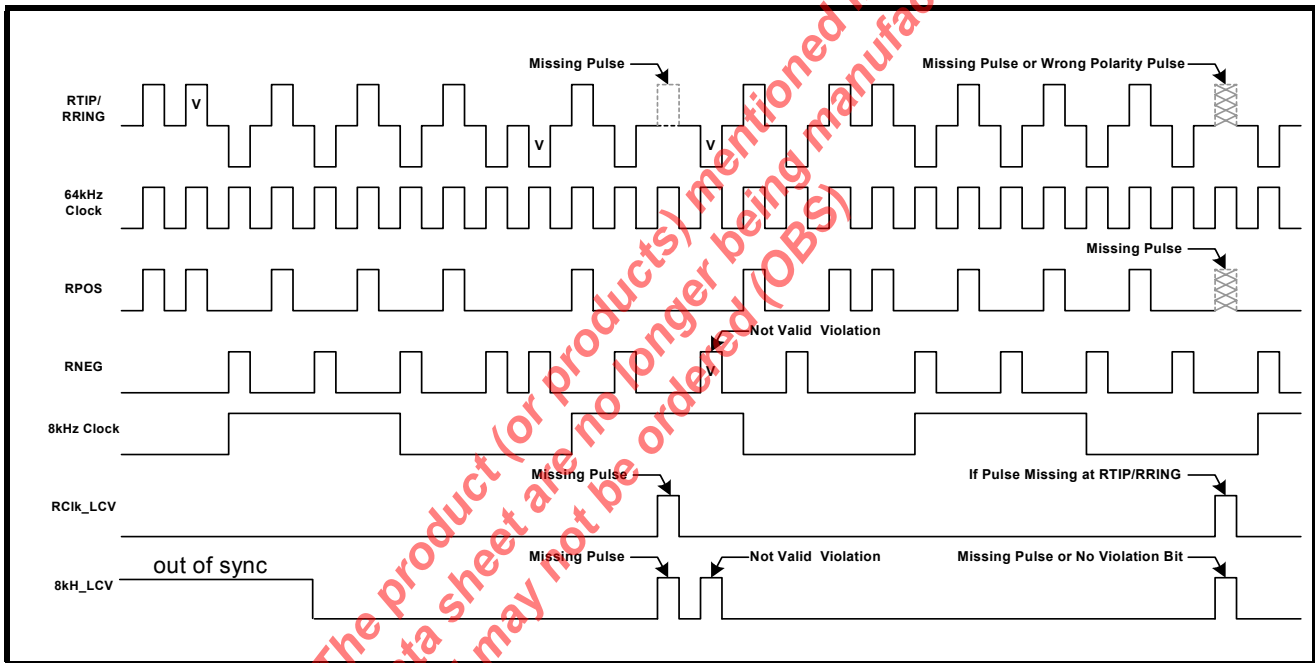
Missing Pulse
Missing Pulse or Wrong Polarity Pulse
RTIP/ RRING
V
V
V
64kHz Clock
Missing Pulse
RPOS
Not Valid Violation
RNEG
V
8kHz Clock
Missing Pulse
If Pulse Missing at RTIP/RRING
RClk_LCV
out of sync
Missing Pulse
Not Valid Violation
Missing Pulse or No Violation Bit
8kH_LCV

The product (or products) mentioned in this data sheet are no longer being manufactured and may not be ordered (OBS)